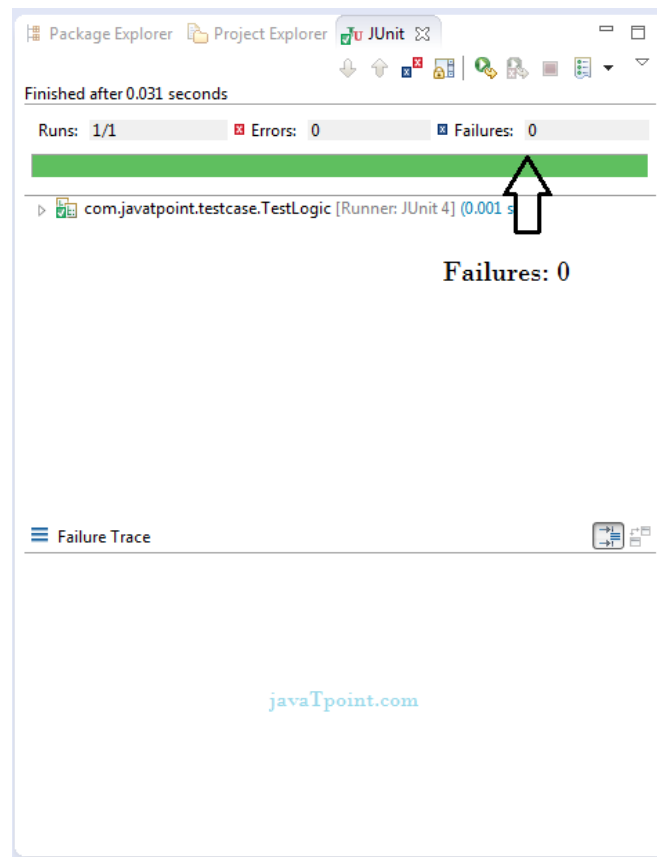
Package Explorer Project Explorer JUnit

Finished after 0.031 seconds

Runs: 1/1 Errors: 0 Failures: 0

com.javatpoint.testcase.TestLogic [Runner: JUnit 4] (0.001 s

Failures: 0

Failure Trace

javaTpoint.com